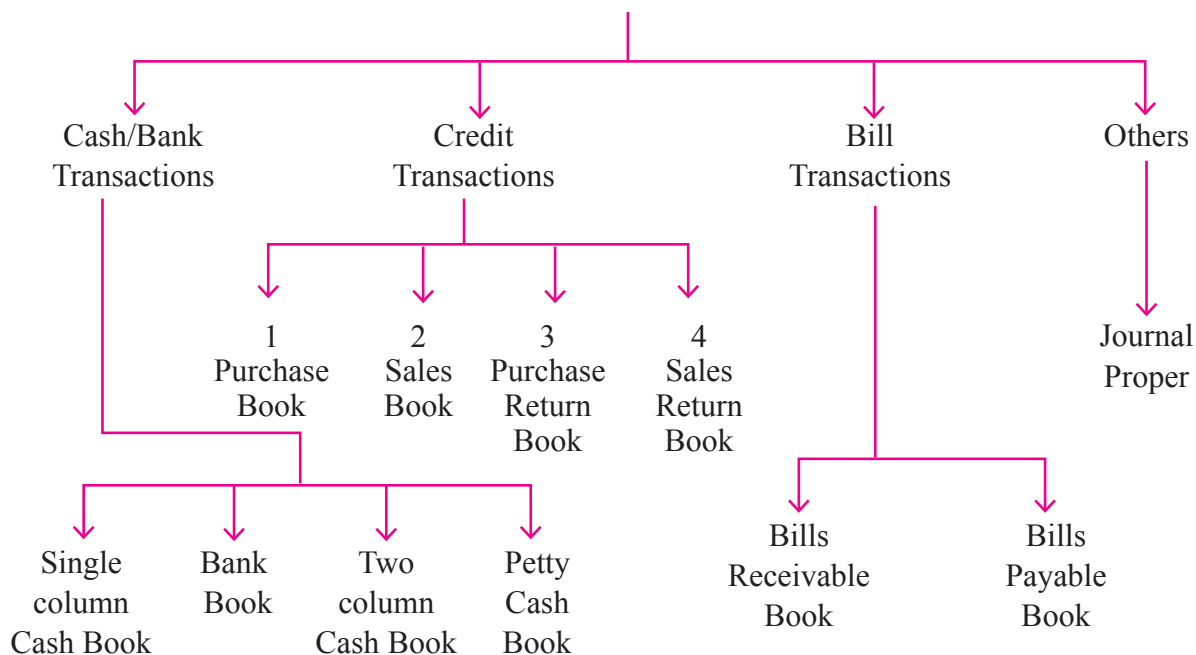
Cash/Bank Transactions

Credit Transactions

Bill Transactions

Others

1 Purchase Book

2 Sales Book

3 Purchase Return Book

4 Sales Return Book

Journal Proper

Single column Cash Book

Bank Book

Two column Cash Book

Petty Cash Book

Bills Receivable Book

Bills Payable Book